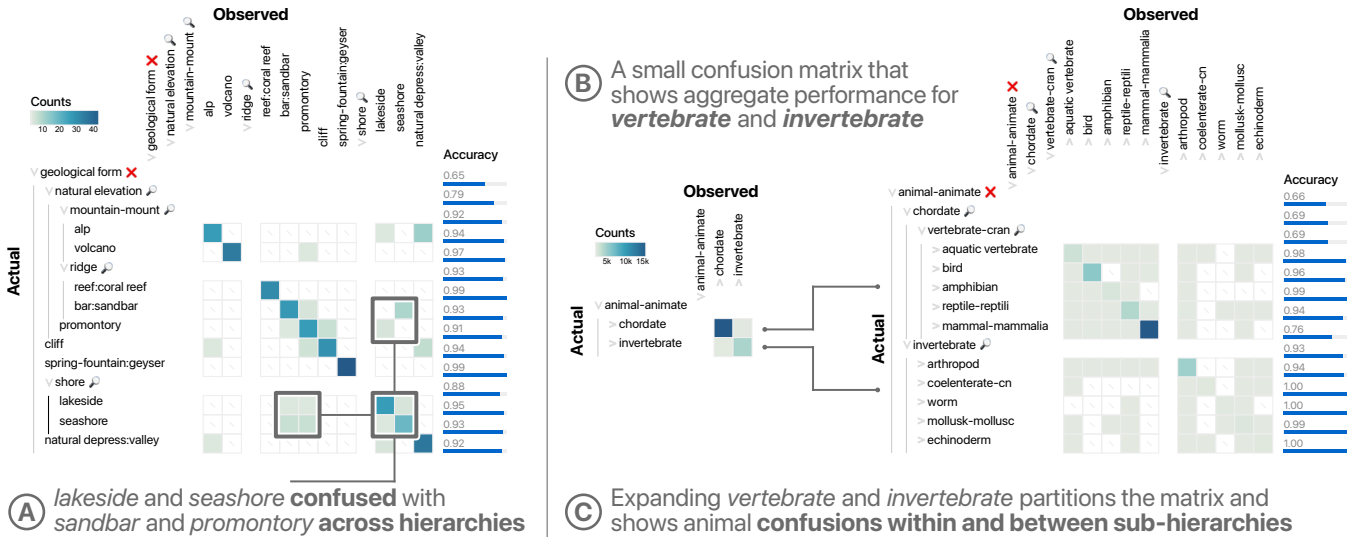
Observed

geological form
natural elevation
mountain-mount
alp
volcano
ridge
reef:coral reef
bar:sandbar
promontory
cliff
spring-fountain:geyser
shore
lakeside
seashore
natural depress:valley

Counts
10 20 30 40

Actual

geological form
natural elevation
mountain-mount
alp
volcano
ridge
reef:coral reef
bar:sandbar
promontory
cliff
spring-fountain:geyser
shore
lakeside
seashore
natural depress:valley

Accuracy
0.65
0.79
0.92
0.94
0.97
0.93
0.99
0.93
0.91
0.94
0.99
0.88
0.95
0.93
0.92

A *lakeside* and *seashore* **confused** with *sandbar* and *promontory* **across hierarchies**

B A small confusion matrix that shows aggregate performance for ***vertebrate*** and ***invertebrate***

Observed

Counts
5k 10k 15k

animal-animate
chordate
invertebrate

Actual

animal-animate
chordate
invertebrate

Observed

animal-animate
chordate
vertebrate-cran
aquatic vertebrate
bird
amphibian
reptile-reptili
mammal-mammalia
invertebrate
arthropod
coelenterate-cn
worm
mollusk-mollusc
echinoderm

Actual

animal-animate
chordate
vertebrate-cran
aquatic vertebrate
bird
amphibian
reptile-reptili
mammal-mammalia
invertebrate
arthropod
coelenterate-cn
worm
mollusk-mollusc
echinoderm

Accuracy
0.66
0.69
0.69
0.98
0.96
0.99
0.94
0.76
0.93
0.94
1.00
1.00
0.99
1.00

C Expanding *vertebrate* and *invertebrate* partitions the matrix and shows animal **confusions within and between sub-hierarchies**